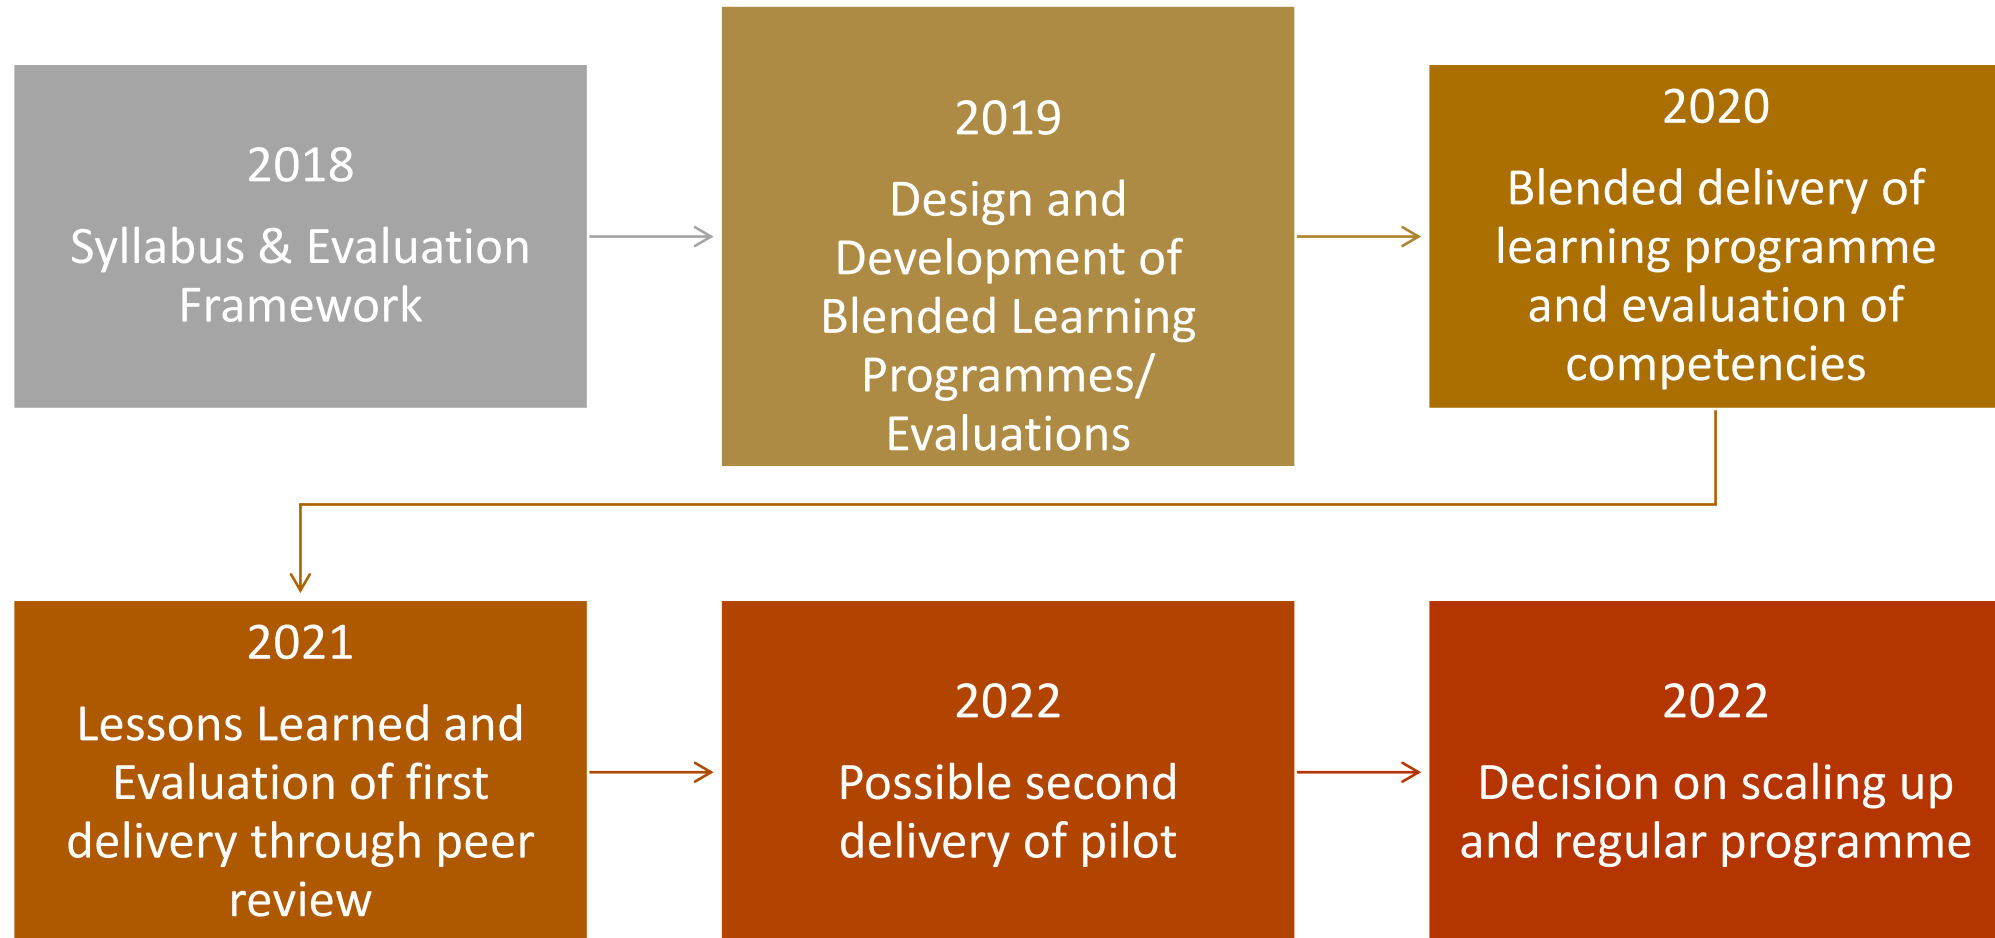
2018
Syllabus & Evaluation Framework

2019
Design and Development of Blended Learning Programmes/ Evaluations

2020
Blended delivery of learning programme and evaluation of competencies

2021
Lessons Learned and Evaluation of first delivery through peer review

2022
Possible second delivery of pilot

2022
Decision on scaling up and regular programme